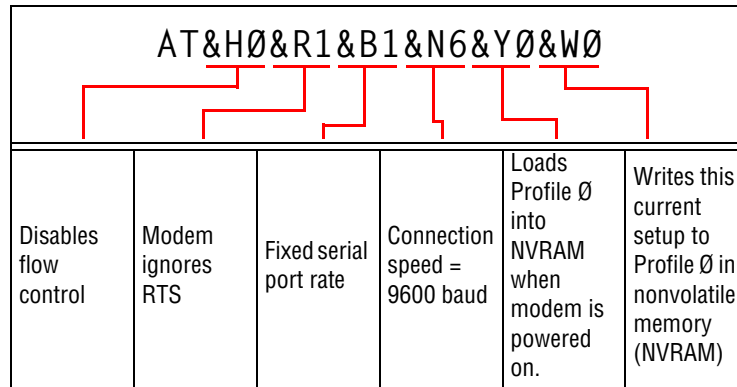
AT&HØ&R1&B1&N6&YØ&WØ

| Disables flow control | Modem ignores RTS | Fixed serial port rate | Connection speed = 9600 baud | Loads Profile Ø into NVRAM when modem is powered on. | Writes this current setup to Profile Ø in nonvolatile memory (NVRAM) |
|---|---|---|---|---|---|